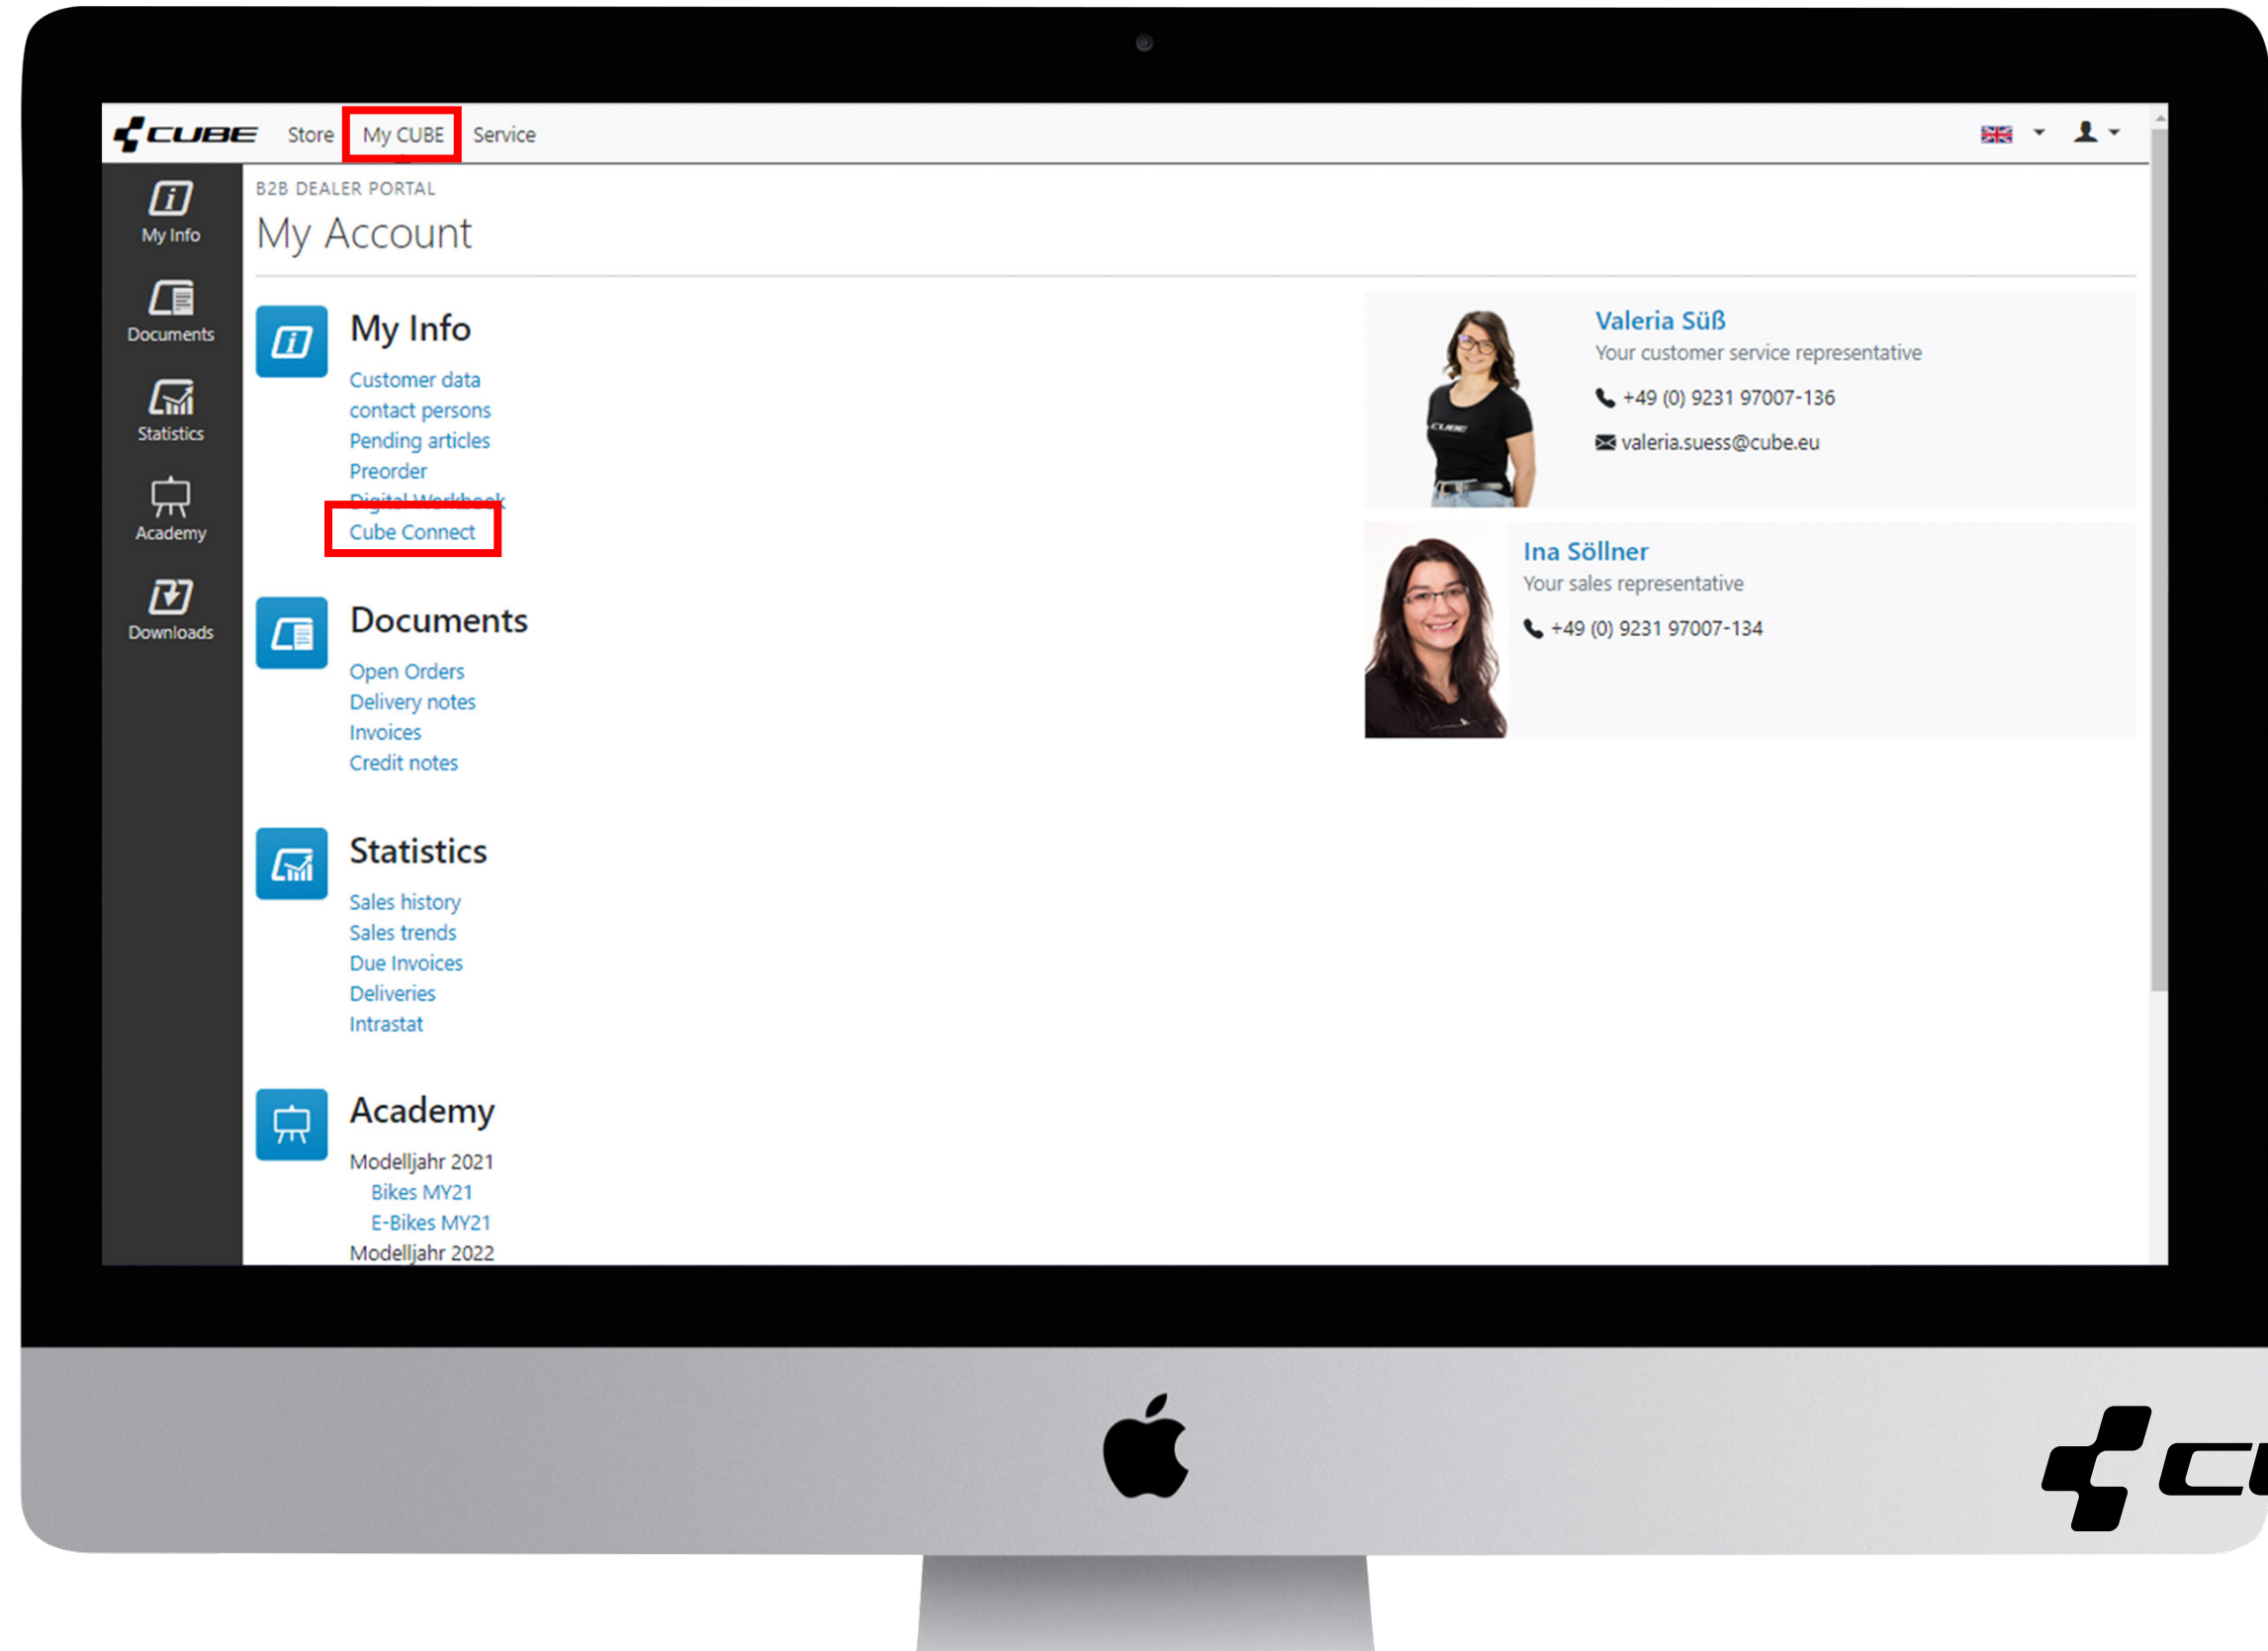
CUBE Store My CUBE Service

My Info
Documents
Statistics
Academy
Downloads

B2B DEALER PORTAL
My Account

My Info
Customer data
contact persons
Pending articles
Preorder
Digital Workbook
Cube Connect

Documents
Open Orders
Delivery notes
Invoices
Credit notes

Statistics
Sales history
Sales trends
Due Invoices
Deliveries
Intrastat

Academy
Modelljahr 2021
Bikes MY21
E-Bikes MY21
Modelljahr 2022

Valeria Süß
Your customer service representative
+49 (0) 9231 97007-136
valeria.suess@cube.eu

Ina Söllner
Your sales representative
+49 (0) 9231 97007-134

CUBE